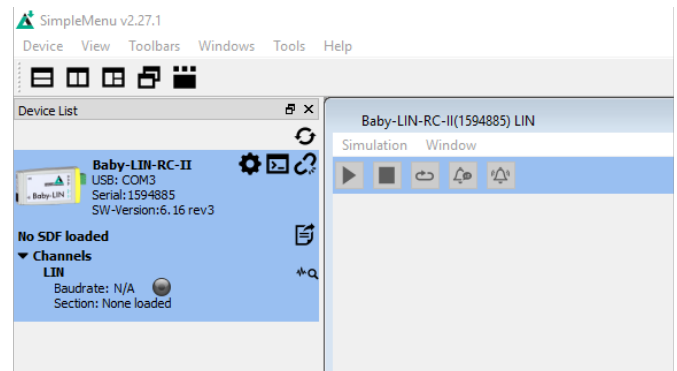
SimpleMenu v2.27.1

Device View Toolbars Windows Tools Help

Device List

Baby-LIN-RC-II
USB: COM3
Serial: 1594885
SW-Version: 6.16 rev3

Baby-LIN

No SDF loaded

Channels
LIN
Baudrate: N/A
Section: None loaded

Baby-LIN-RC-II(1594885) LIN

Simulation Window